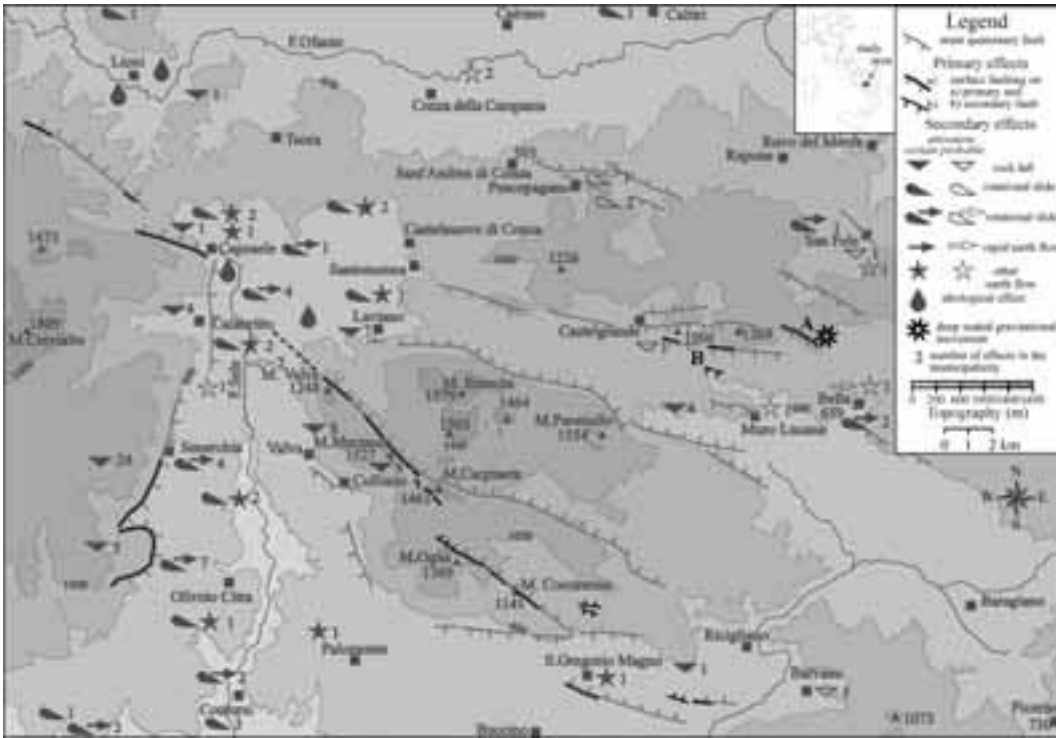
Legend
main quaternary fault
Primary effects
surface faulting on a) primary and b) secondary fault
Secondary effects
rock fall
rotational slide
translational slide
rapid earth flow
other earth flow
hydrological effect
deep seated gravitational movement
2 number of effects in the municipality
Topography (m)
0 1 2 km
study area
N
W
E
S
F. Ofanto
Calitri
Cairano
Lioni
Conza della Campania
Teora
Sant'Andrea di Conza
Pescopagano
Castelnuovo di Conza
Santomenna
Laviano
Caposele
Calabritto
Castelgrande
Rapone
Ruvo del Monte
San Fele
Bella
Muro Lucano
M. Cervialto
M. Valva
M. Marzano
Valva
Colliano
M. Carpineta
M. Paratiello
M. Ogna
M. Cucuzzone
Senerchia
Oliveto Citra
Contursi
Palomonte
S. Gregorio Magno
Ricigliano
Balvano
Baragiano
Buccino
Picerno
A
B
1575
1809
1348
1527
1464
1558
1334
1238
1005
1069
1145
1369
1073
1
2
3
4
5
7
24